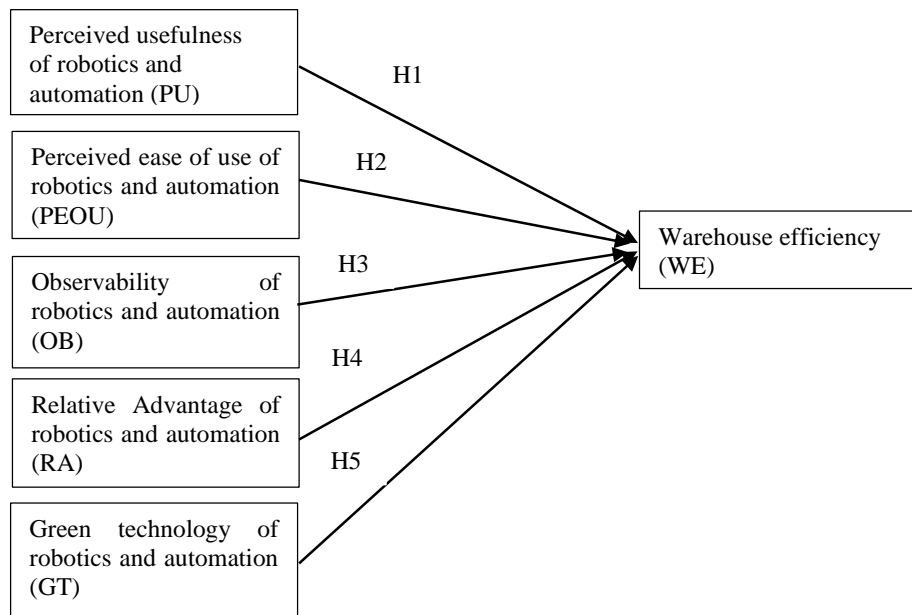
Perceived usefulness of robotics and automation (PU)

H1

Perceived ease of use of robotics and automation (PEOU)

H2

Warehouse efficiency (WE)

Observability of robotics and automation (OB)

H3

H4

Relative Advantage of robotics and automation (RA)

H5

Green technology of robotics and automation (GT)